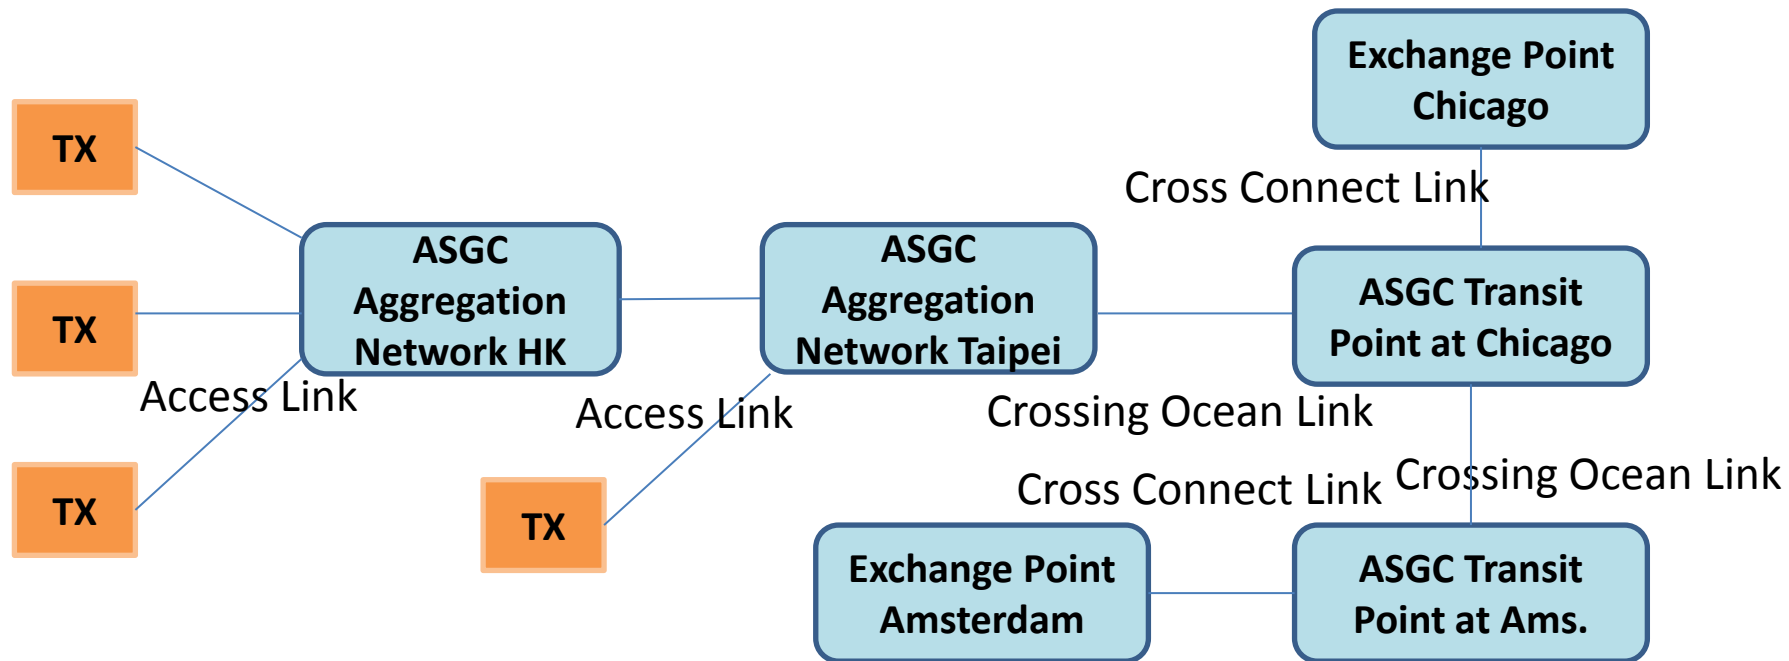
Exchange Point Chicago

Cross Connect Link

TX

TX

TX

ASGC Aggregation Network HK

ASGC Aggregation Network Taipei

ASGC Transit Point at Chicago

Access Link

Access Link

Crossing Ocean Link

TX

Cross Connect Link

Crossing Ocean Link

Exchange Point Amsterdam

ASGC Transit Point at Ams.